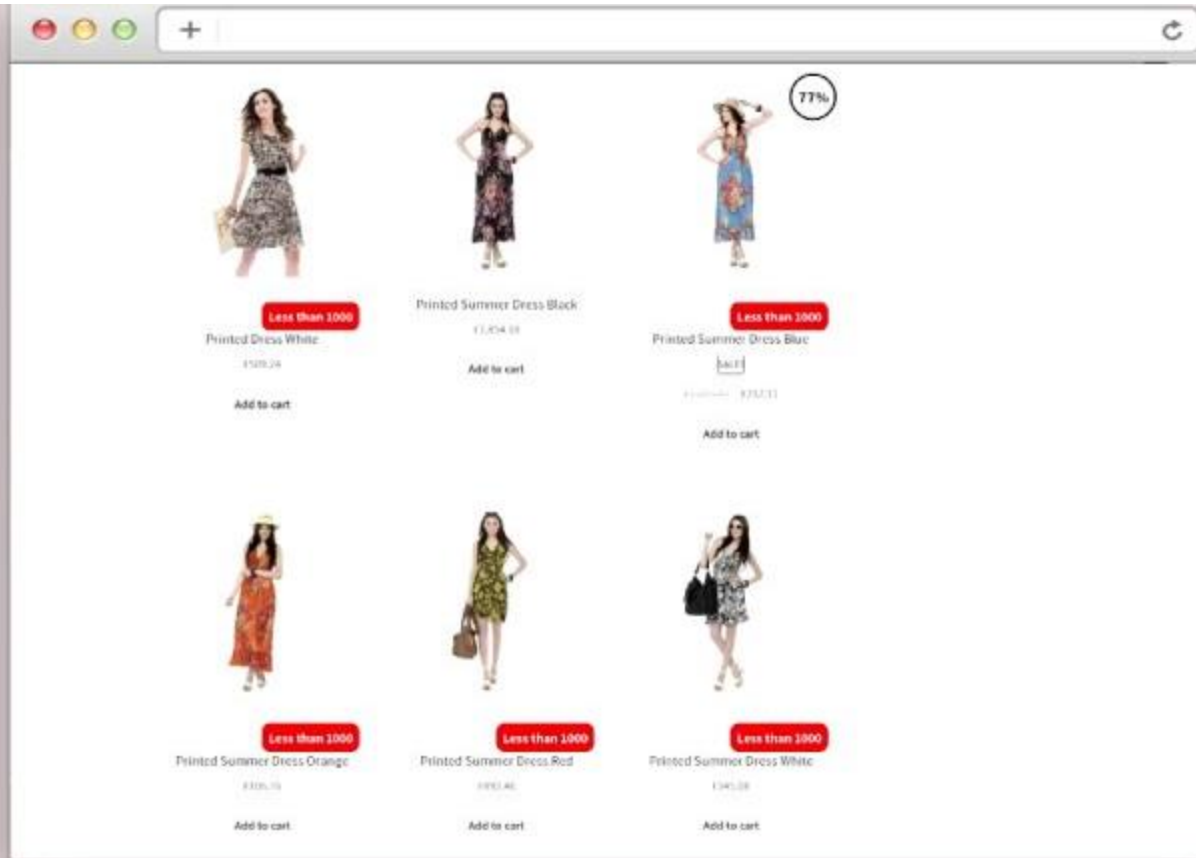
+

77%

Less than 1000

Printed Dress White

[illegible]

Add to cart

Printed Summer Dress Black

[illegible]

Add to cart

Less than 1000

Printed Summer Dress Blue

SALE

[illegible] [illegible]

Add to cart

Less than 1000

Printed Summer Dress Orange

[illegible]

Add to cart

Less than 1000

Printed Summer Dress Red

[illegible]

Add to cart

Less than 1000

Printed Summer Dress White

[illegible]

Add to cart